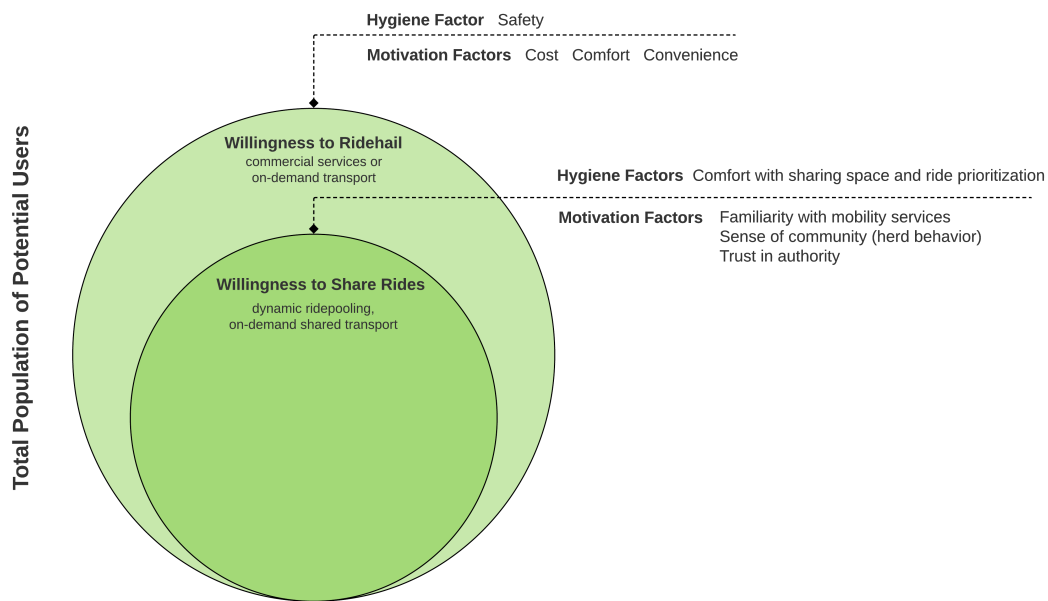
Total Population of Potential Users

Hygiene Factor Safety

Motivation Factors Cost Comfort Convenience

Willingness to Ridehail
commercial services or on-demand transport

Hygiene Factors Comfort with sharing space and ride prioritization

Motivation Factors Familiarity with mobility services
Sense of community (herd behavior)
Trust in authority

Willingness to Share Rides
dynamic ridepooling, on-demand shared transport